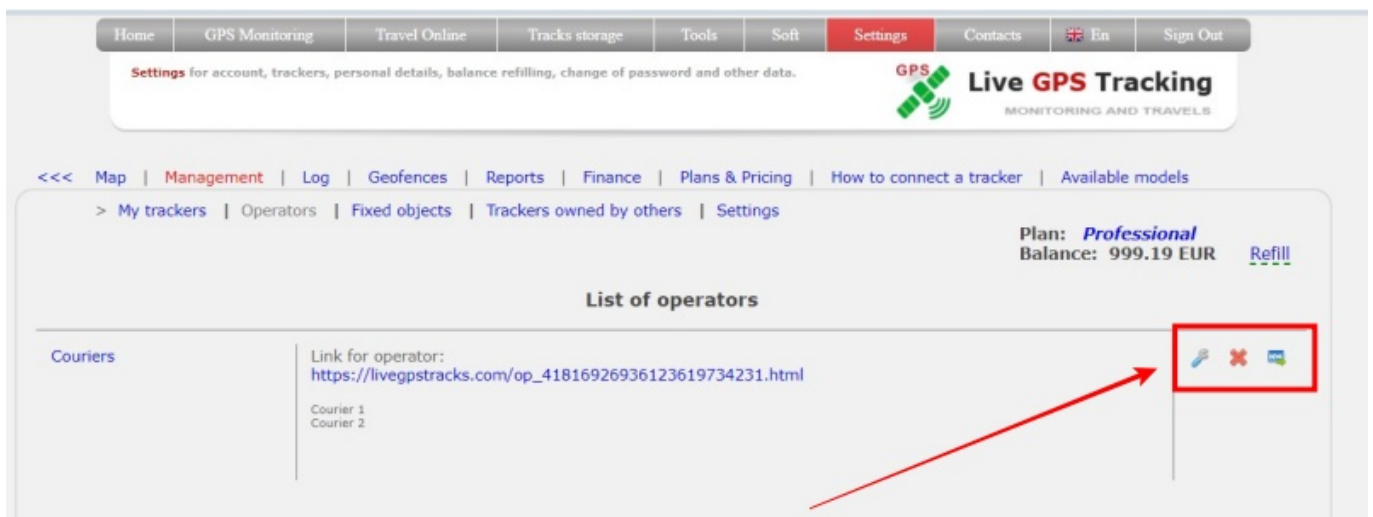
Home | GPS Monitoring | Travel Online | Tracks storage | Tools | Soft | Settings | Contacts | En | Sign Out

Settings for account, trackers, personal details, balance refilling, change of password and other data.

GPS Live GPS Tracking
MONITORING AND TRAVELS

<<< Map | Management | Log | Geofences | Reports | Finance | Plans & Pricing | How to connect a tracker | Available models

> My trackers | Operators | Fixed objects | Trackers owned by others | Settings

Plan: Professional
Balance: 999.19 EUR Refill

List of operators

| Couriers | Link for operator: https://livegpstracks.com/op_4181692693612361973423​1.html Courier 1 Courier 2 |
|---|---|